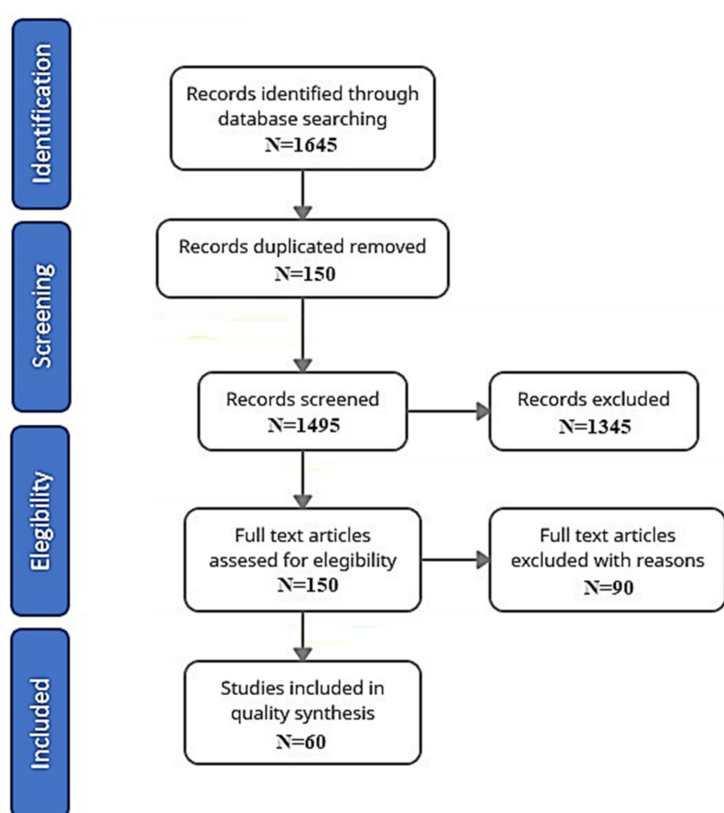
Identification

Records identified through database searching
N=1645

Screening

Records duplicated removed
N=150

Records screened
N=1495

Records excluded
N=1345

Elegibility

Full text articles assesed for elegibility
N=150

Full text articles excluded with reasons
N=90

Included

Studies included in quality synthesis
N=60